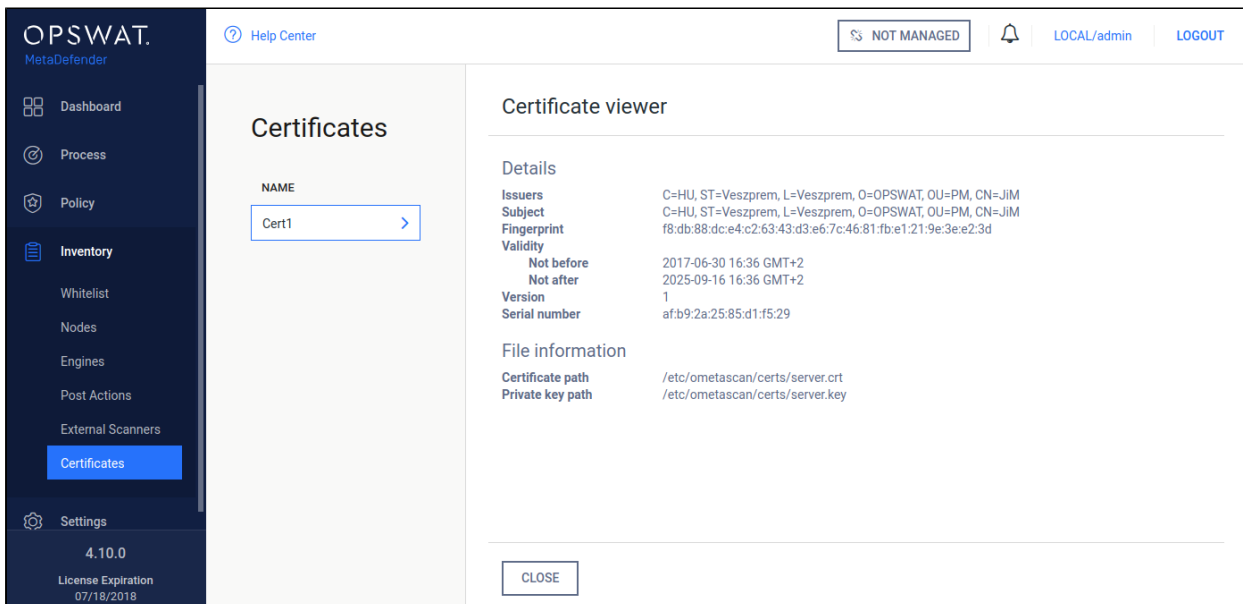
OPSWAT.
MetaDefender

Dashboard
Process
Policy
Inventory
Whitelist
Nodes
Engines
Post Actions
External Scanners
Certificates
Settings

4.10.0
License Expiration
07/18/2018

Help Center

NOT MANAGED
LOCAL/admin
LOGOUT

Certificates

NAME
Cert1

Certificate viewer

Details

| | |
|---|---|
| Issuers | C=HU, ST=Veszprem, L=Veszprem, O=OPSWAT, OU=PM, CN=JiM |
| Subject | C=HU, ST=Veszprem, L=Veszprem, O=OPSWAT, OU=PM, CN=JiM |
| Fingerprint | f8:db:88:dc:e4:c2:63:43:d3:e6:7c:46:81:fb:e1:21:9e:3e:e2:3d |
| Validity | |
| Not before | 2017-06-30 16:36 GMT+2 |
| Not after | 2025-09-16 16:36 GMT+2 |
| Version | 1 |
| Serial number | af:b9:2a:25:85:d1:f5:29 |

File information

| | |
|---|---|
| Certificate path | /etc/ometascan/certs/server.crt |
| Private key path | /etc/ometascan/certs/server.key |

CLOSE